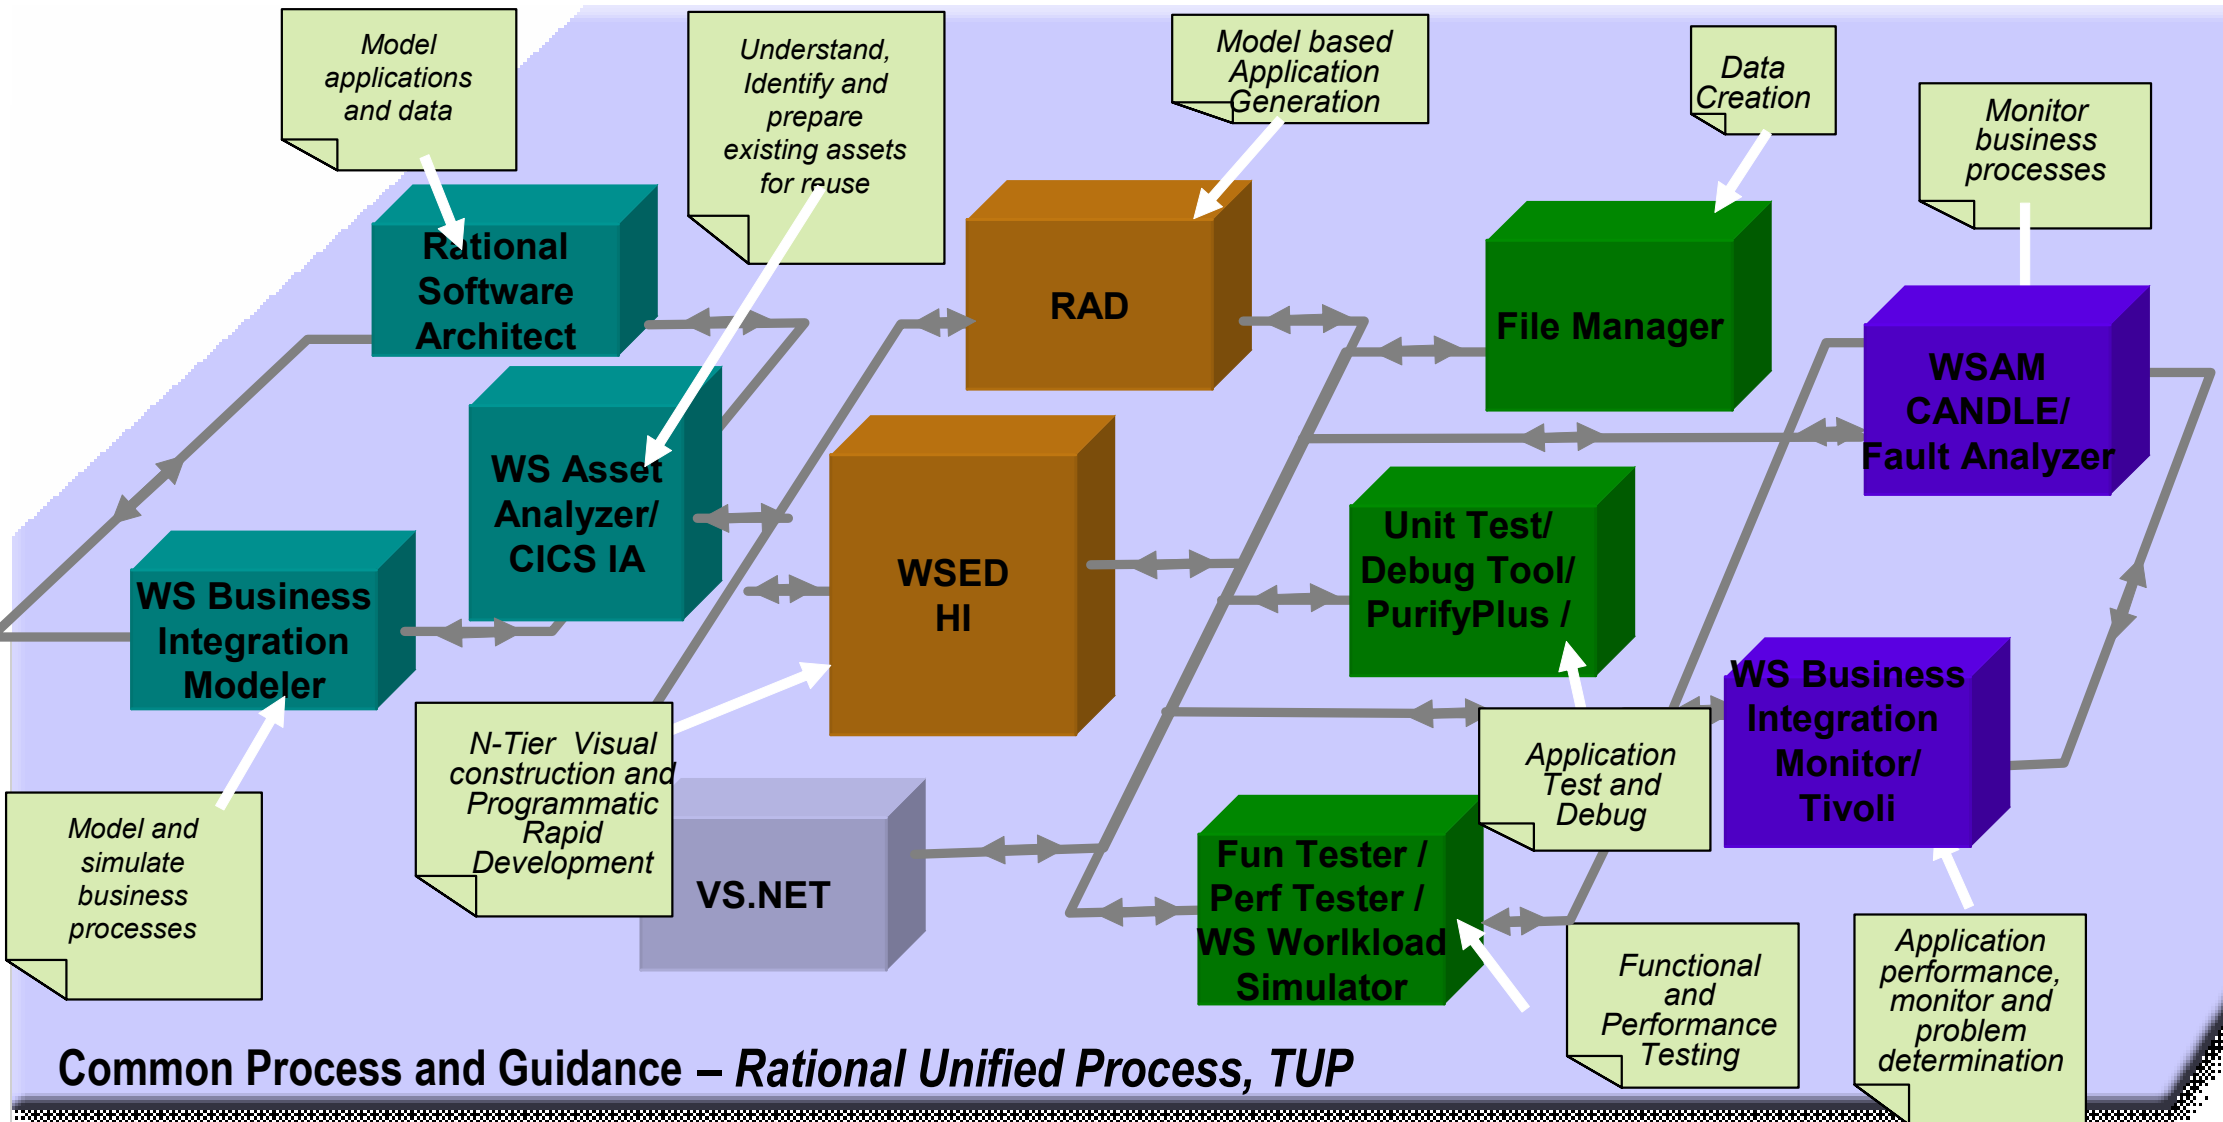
Model applications and data

Understand, Identify and prepare existing assets for reuse

Model based Application Generation

Data Creation

Monitor business processes

Rational Software Architect

RAD

File Manager

WSAM CANDLE/ Fault Analyzer

WS Asset Analyzer/ CICS IA

WSED HI

Unit Test/ Debug Tool/ PurifyPlus /

WS Business Integration Modeler

WS Business Integration Monitor/ Tivoli

N-Tier Visual construction and Programmatic Rapid Development

Application Test and Debug

Model and simulate business processes

VS.NET

Fun Tester / Perf Tester / WS Worlkload Simulator

Functional and Performance Testing

Application performance, monitor and problem determination

Common Process and Guidance – Rational Unified Process, TUP